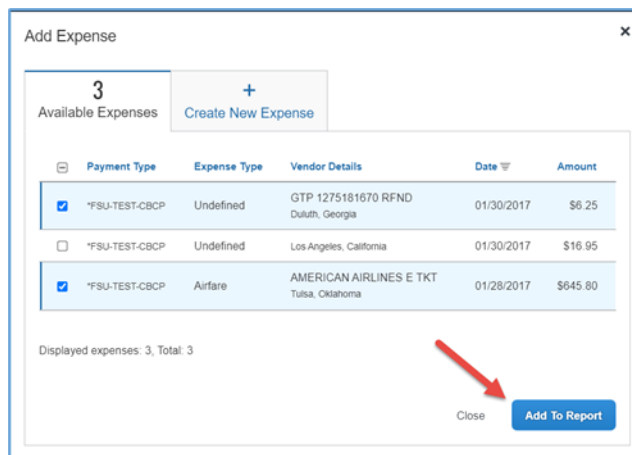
Add Expense ×

3
Available Expenses

+
Create New Expense

| | Payment Type | Expense Type | Vendor Details | Date | Amount |
|---|---|---|---|---|---|
| ☑ | *FSU-TEST-CBCP | Undefined | GTP 1275181670 RFND Duluth, Georgia | 01/30/2017 | $6.25 |
| ☐ | *FSU-TEST-CBCP | Undefined | Los Angeles, California | 01/30/2017 | $16.95 |
| ☑ | *FSU-TEST-CBCP | Airfare | AMERICAN AIRLINES E TKT Tulsa, Oklahoma | 01/28/2017 | $645.80 |

Displayed expenses: 3, Total: 3

Close

Add To Report